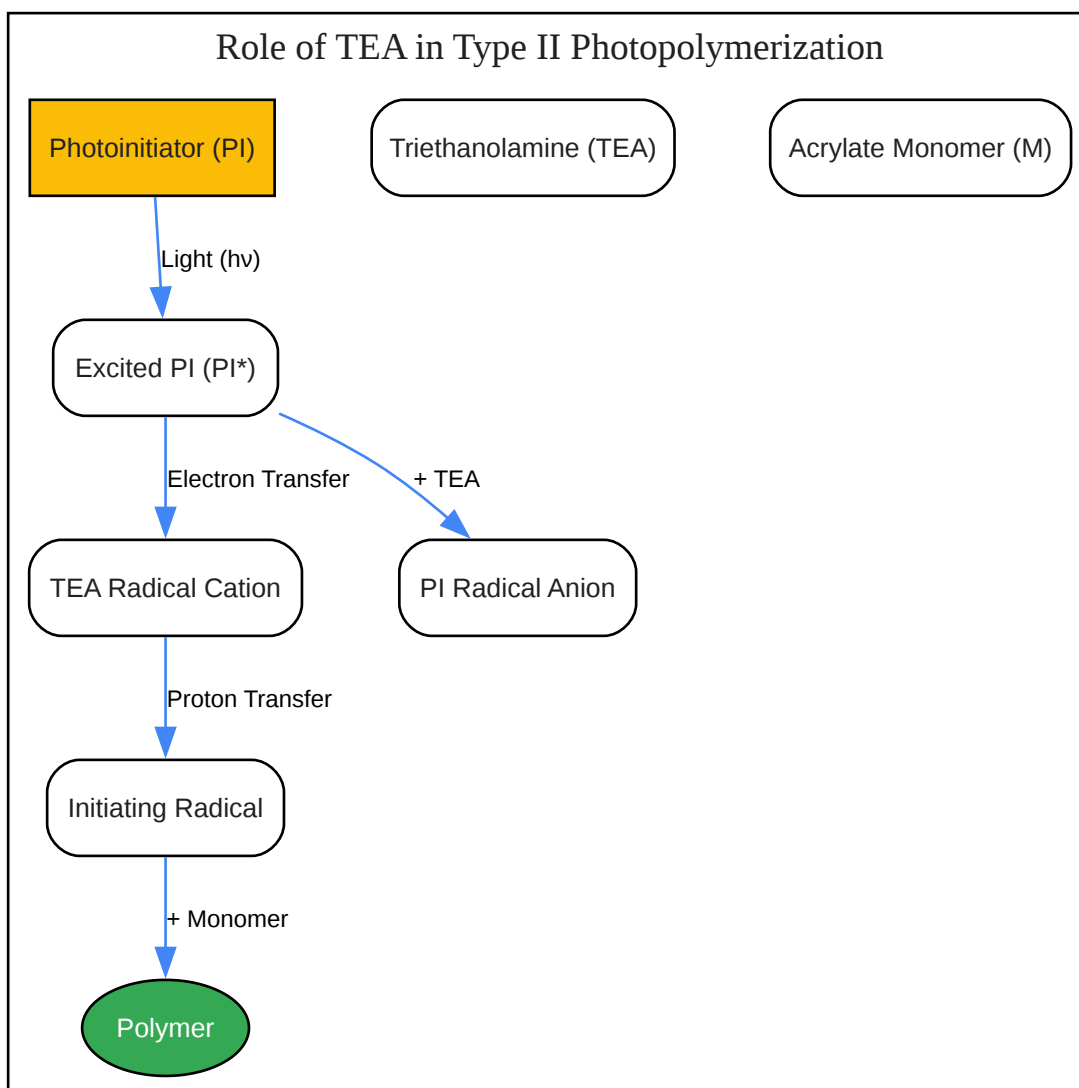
Role of TEA in Type II Photopolymerization

Photoinitiator (PI)

Triethanolamine (TEA)

Acrylate Monomer (M)

Light (hν)

Excited PI (PI*)

Electron Transfer

+ TEA

TEA Radical Cation

PI Radical Anion

Proton Transfer

Initiating Radical

+ Monomer

Polymer